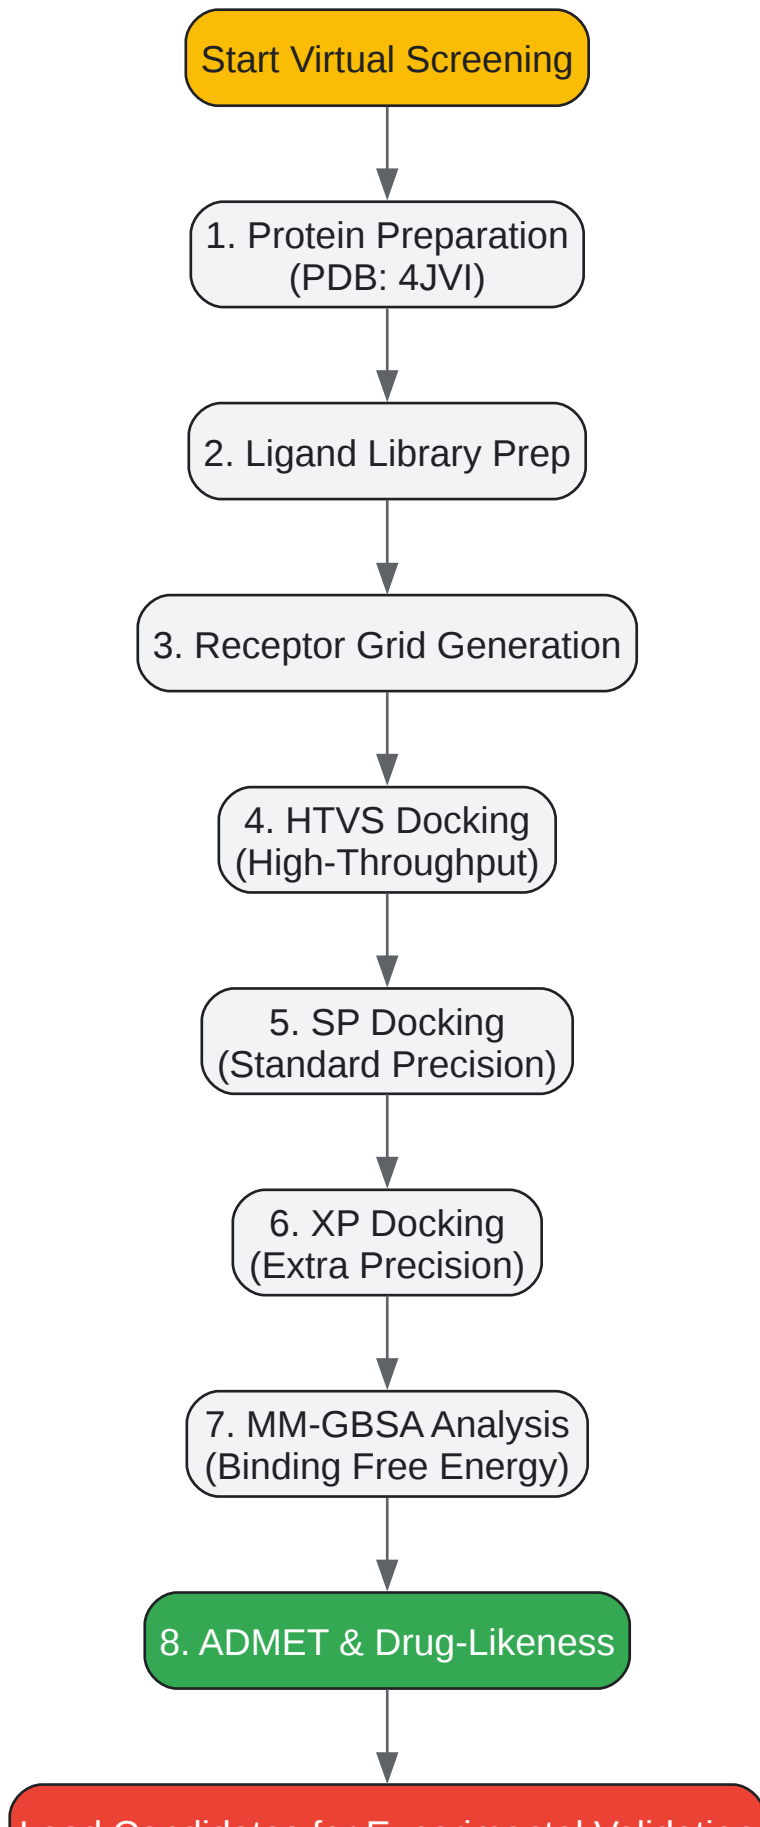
Start Virtual Screening

1. Protein Preparation (PDB: 4JVI)

2. Ligand Library Prep

3. Receptor Grid Generation

4. HTVS Docking (High-Throughput)

5. SP Docking (Standard Precision)

6. XP Docking (Extra Precision)

7. MM-GBSA Analysis (Binding Free Energy)

8. ADMET & Drug-Likeness

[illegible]